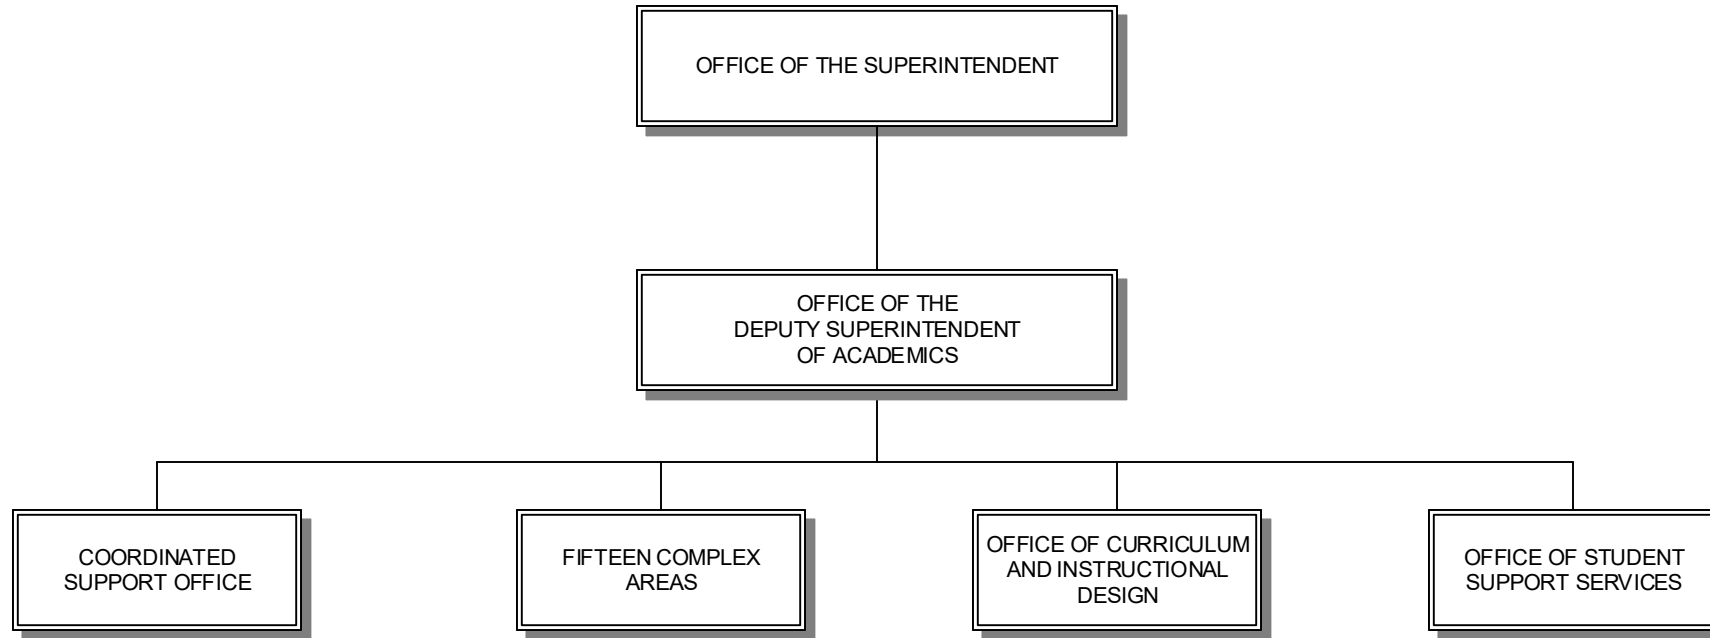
OFFICE OF THE SUPERINTENDENT

OFFICE OF THE DEPUTY SUPERINTENDENT OF ACADEMICS

COORDINATED SUPPORT OFFICE

FIFTEEN COMPLEX AREAS

OFFICE OF CURRICULUM AND INSTRUCTIONAL DESIGN

OFFICE OF STUDENT SUPPORT SERVICES